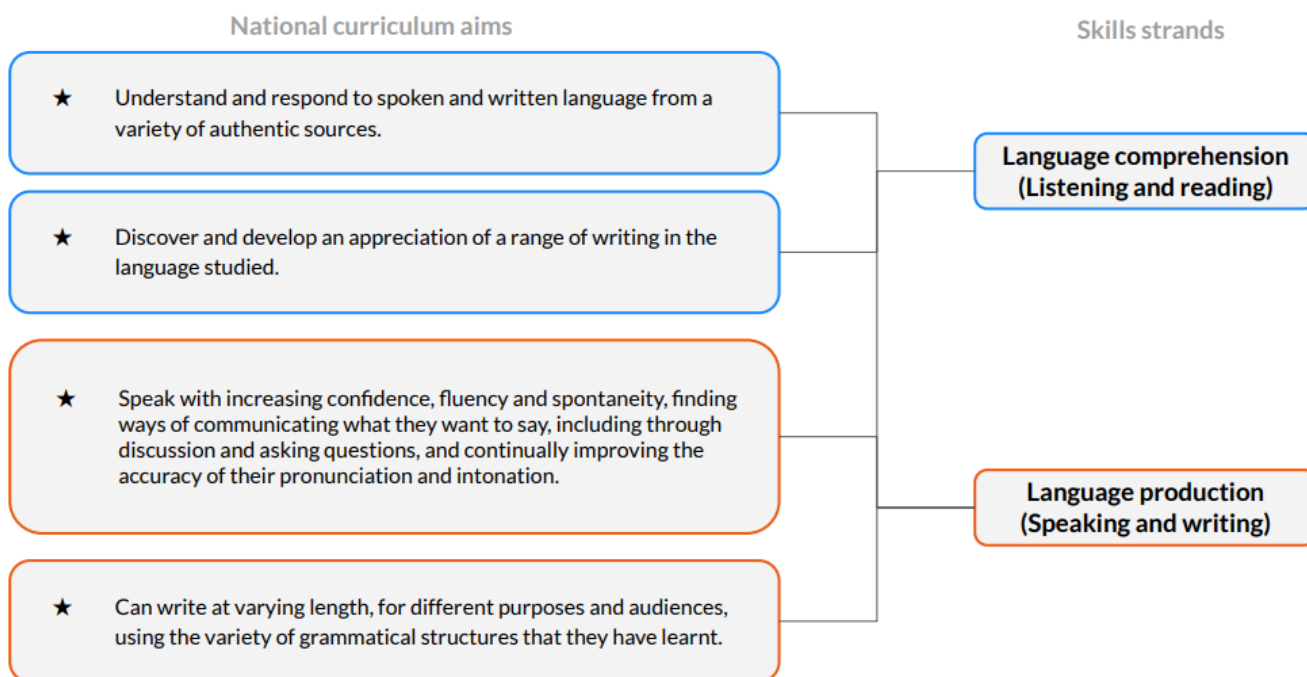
National curriculum aims

Skills strands

★ Understand and respond to spoken and written language from a variety of authentic sources.

★ Discover and develop an appreciation of a range of writing in the language studied.

★ Speak with increasing confidence, fluency and spontaneity, finding ways of communicating what they want to say, including through discussion and asking questions, and continually improving the accuracy of their pronunciation and intonation.

★ Can write at varying length, for different purposes and audiences, using the variety of grammatical structures that they have learnt.

Language comprehension (Listening and reading)

Language production (Speaking and writing)